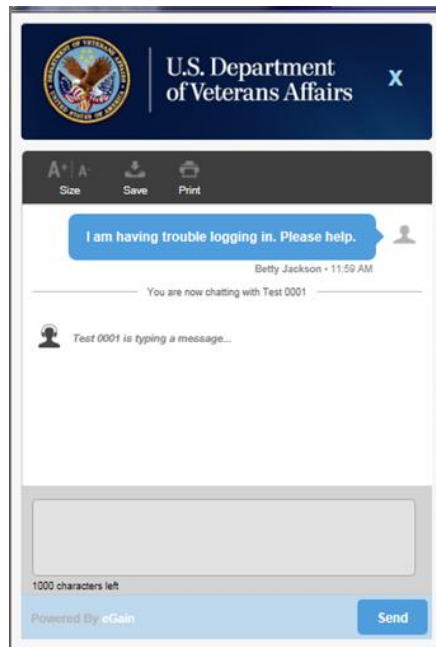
U.S. Department of Veterans Affairs

X

A+ A-
Size

Save

Print

I am having trouble logging in. Please help.

Betty Jackson • 11:59 AM

You are now chatting with Test 0001

Test 0001 is typing a message...

1000 characters left

Powered By eGain

Send